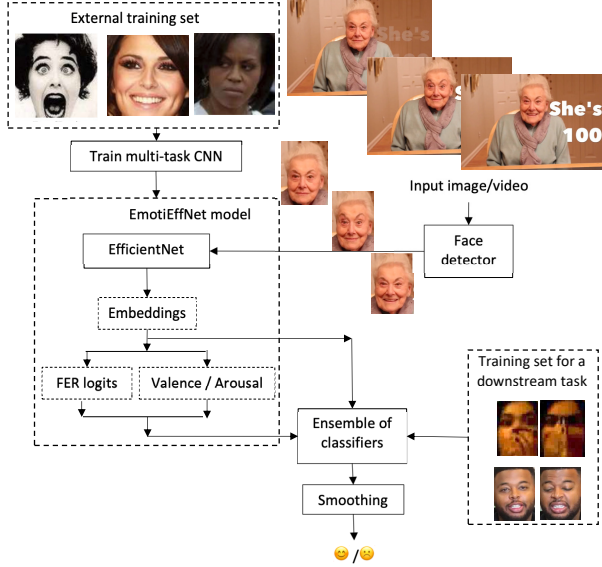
External training set

Train multi-task CNN

She's

S

She's
100

Input image/video

EmotiEffNet model

EfficientNet

Face detector

Embeddings

FER logits

Valence / Arousal

Training set for a downstream task

Ensemble of classifiers

Smoothing

😊 / ☹️